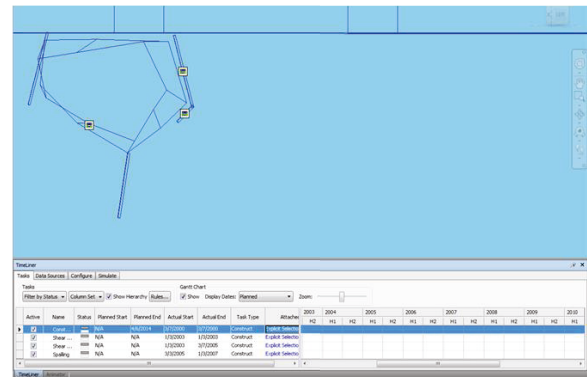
TimeLiner

Tasks | Data Sources | Configure | Simulate

Tasks
Filter by Status | Column Set | Show Hierarchy | Rules...

Gantt Chart
Show | Display Dates: Planned | Zoom:

| Active | Name | Status | Planned Start | Planned End | Actual Start | Actual End | Task Type | Attached |
|---|---|---|---|---|---|---|---|---|
| ☑ | Const... | | N/A | 4/6/2014 | 1/3/2000 | 1/7/2000 | Construct | Explicit Selection |
| ☑ | Shear ... | | N/A | N/A | 1/3/2003 | 1/3/2003 | Construct | Explicit Selection |
| ☑ | Shear ... | | N/A | N/A | 1/3/2005 | 1/7/2005 | Construct | Explicit Selection |
| ☑ | Spalling | | N/A | N/A | 1/3/2005 | 1/3/2007 | Construct | Explicit Selection |

| 2003 | | 2004 | | 2005 | | 2006 | | 2007 | | 2008 | | 2009 | | 2010 |
|---|---|---|---|---|---|---|---|---|---|---|---|---|---|---|
| H2 | H1 | H2 | H1 | H2 | H1 | H2 | H1 | H2 | H1 | H2 | H1 | H2 | H1 | H2 |

TimeLiner | Animator